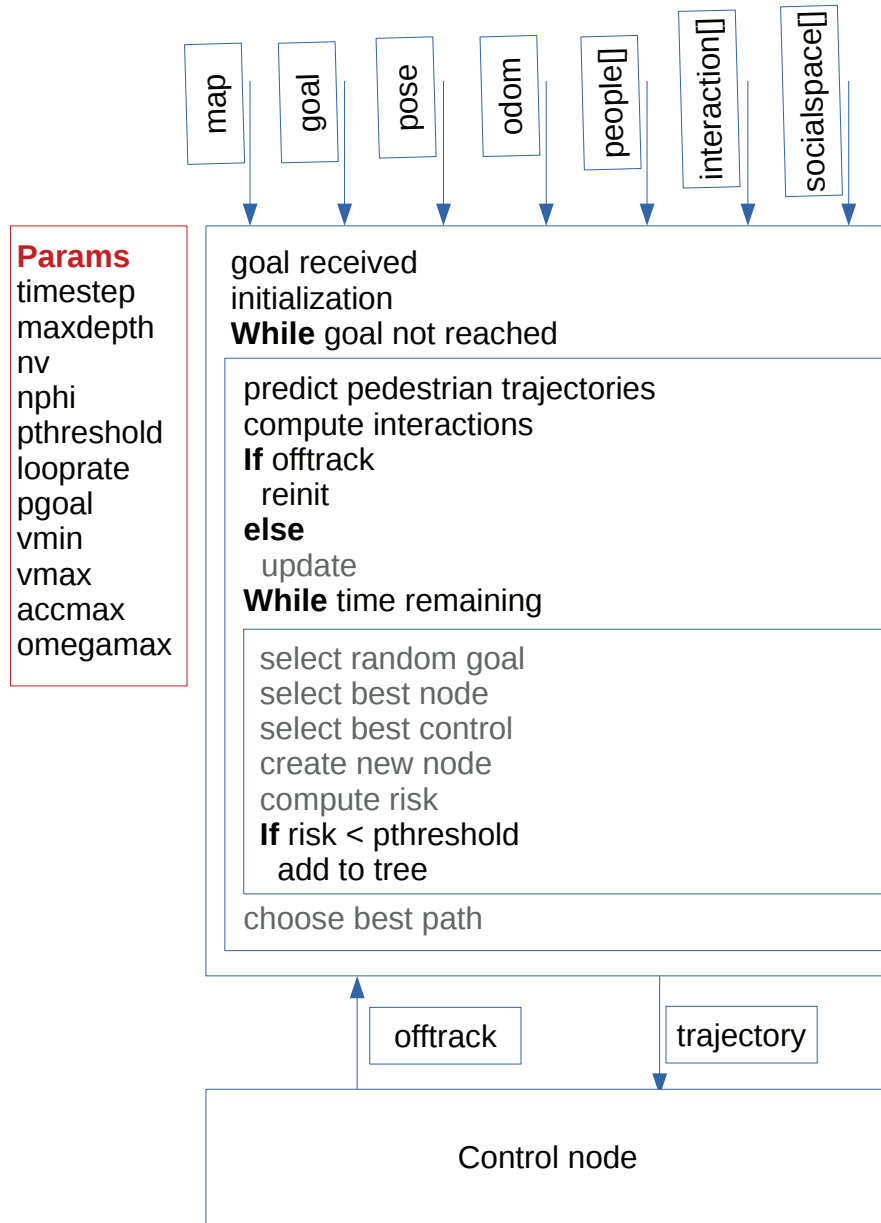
map
goal
pose
odom
people[]
interaction[]
socialspace[]

Params
timestep
maxdepth
nv
nphi
pthreshold
looprate
pgoal
vmin
vmax
accmax
omegamax

goal received
initialization
**While** goal not reached

predict pedestrian trajectories
compute interactions
**If** offtrack
reinit
**else**
update
**While** time remaining

select random goal
select best node
select best control
create new node
compute risk
**If** risk < pthreshold
add to tree

choose best path

offtrack
trajectory

Control node